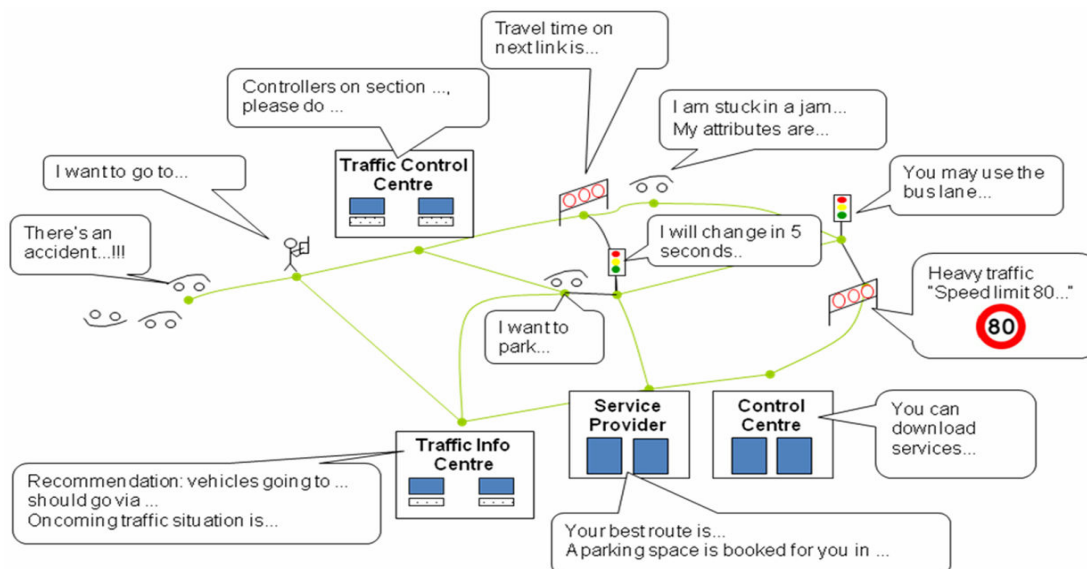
Travel time on next link is...

Controllers on section ..., please do ...

I am stuck in a jam... My attributes are...

Traffic Control Centre

I want to go to...

You may use the bus lane...

There's an accident...!!!

I will change in 5 seconds..

Heavy traffic "Speed limit 80..."

80

I want to park...

Service Provider

Control Centre

You can download services...

Traffic Info Centre

Recommendation: vehicles going to ... should go via ... Oncoming traffic situation is...

Your best route is... A parking space is booked for you in ...